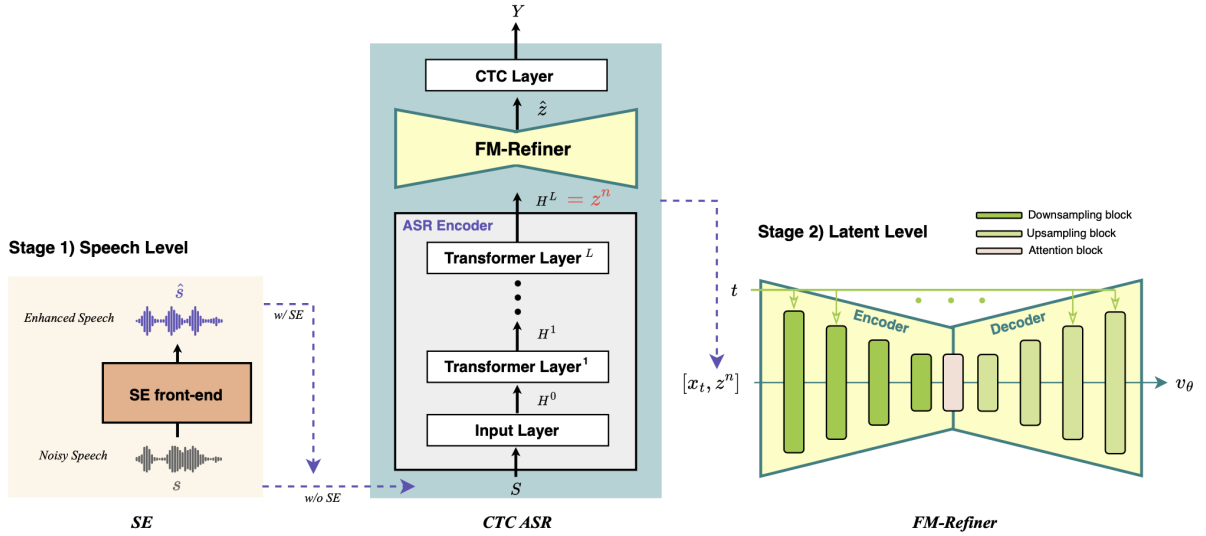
Stage 1) Speech Level

$\hat{s}$

Enhanced Speech

w/ SE

SE front-end

Noisy Speech

$s$

w/o SE

SE

$Y$

CTC Layer

$\hat{z}$

FM-Refiner

$H^L = z^n$

ASR Encoder

Transformer Layer $^L$

$H^1$

Transformer Layer $^1$

$H^0$

Input Layer

$S$

CTC ASR

Downsampling block

Upsampling block

Attention block

Stage 2) Latent Level

$t$

Encoder

Decoder

$[x_t, z^n]$

$v_\theta$

FM-Refiner